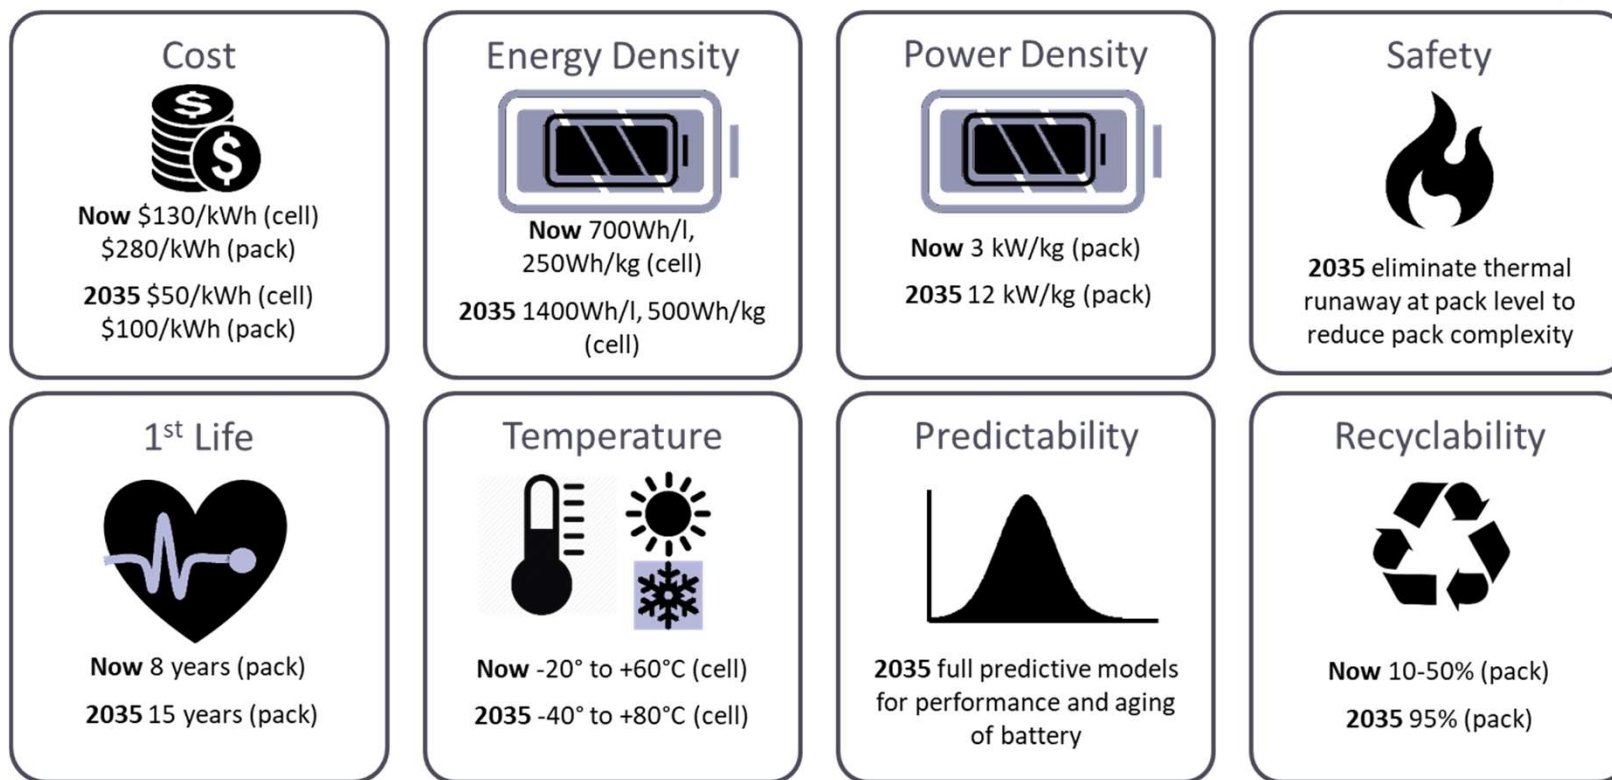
Cost

Now \$130/kWh (cell) \$280/kWh (pack)

2035 \$50/kWh (cell) \$100/kWh (pack)

Energy Density

Now 700Wh/l, 250Wh/kg (cell)

2035 1400Wh/l, 500Wh/kg (cell)

Power Density

Now 3 kW/kg (pack)

2035 12 kW/kg (pack)

Safety

2035 eliminate thermal runaway at pack level to reduce pack complexity

1$^{st}$ Life

Now 8 years (pack)

2035 15 years (pack)

Temperature

Now -20° to +60°C (cell)

2035 -40° to +80°C (cell)

Predictability

2035 full predictive models for performance and aging of battery

Recyclability

Now 10-50% (pack)

2035 95% (pack)